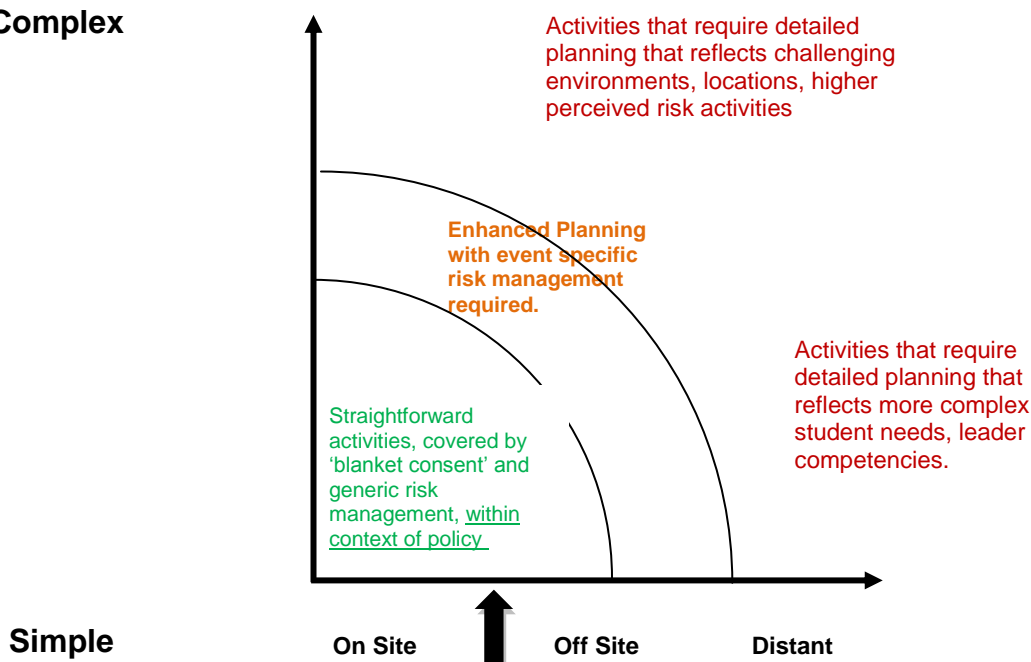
Complex

Activities that require detailed planning that reflects challenging environments, locations, higher perceived risk activities

Enhanced Planning with event specific risk management required.

Activities that require detailed planning that reflects more complex student needs, leader competencies.

Straightforward activities, covered by 'blanket consent' and generic risk management, within context of policy

Simple

On Site

Off Site

Distant